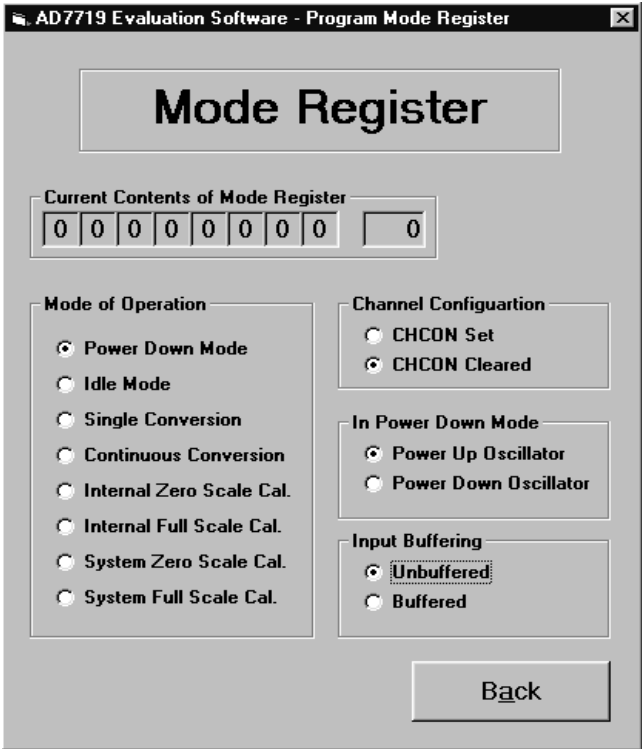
AD7719 Evaluation Software - Program Mode Register

Mode Register

Current Contents of Mode Register

| 0 | 0 | 0 | 0 | 0 | 0 | 0 | 0 |
|---|---|---|---|---|---|---|---|

0

Mode of Operation

Power Down Mode

Idle Mode

Single Conversion

Continuous Conversion

Internal Zero Scale Cal.

Internal Full Scale Cal.

System Zero Scale Cal.

System Full Scale Cal.

Channel Configuartion

CHCON Set

CHCON Cleared

In Power Down Mode

Power Up Oscillator

Power Down Oscillator

Input Buffering

Unbuffered

Buffered

Back